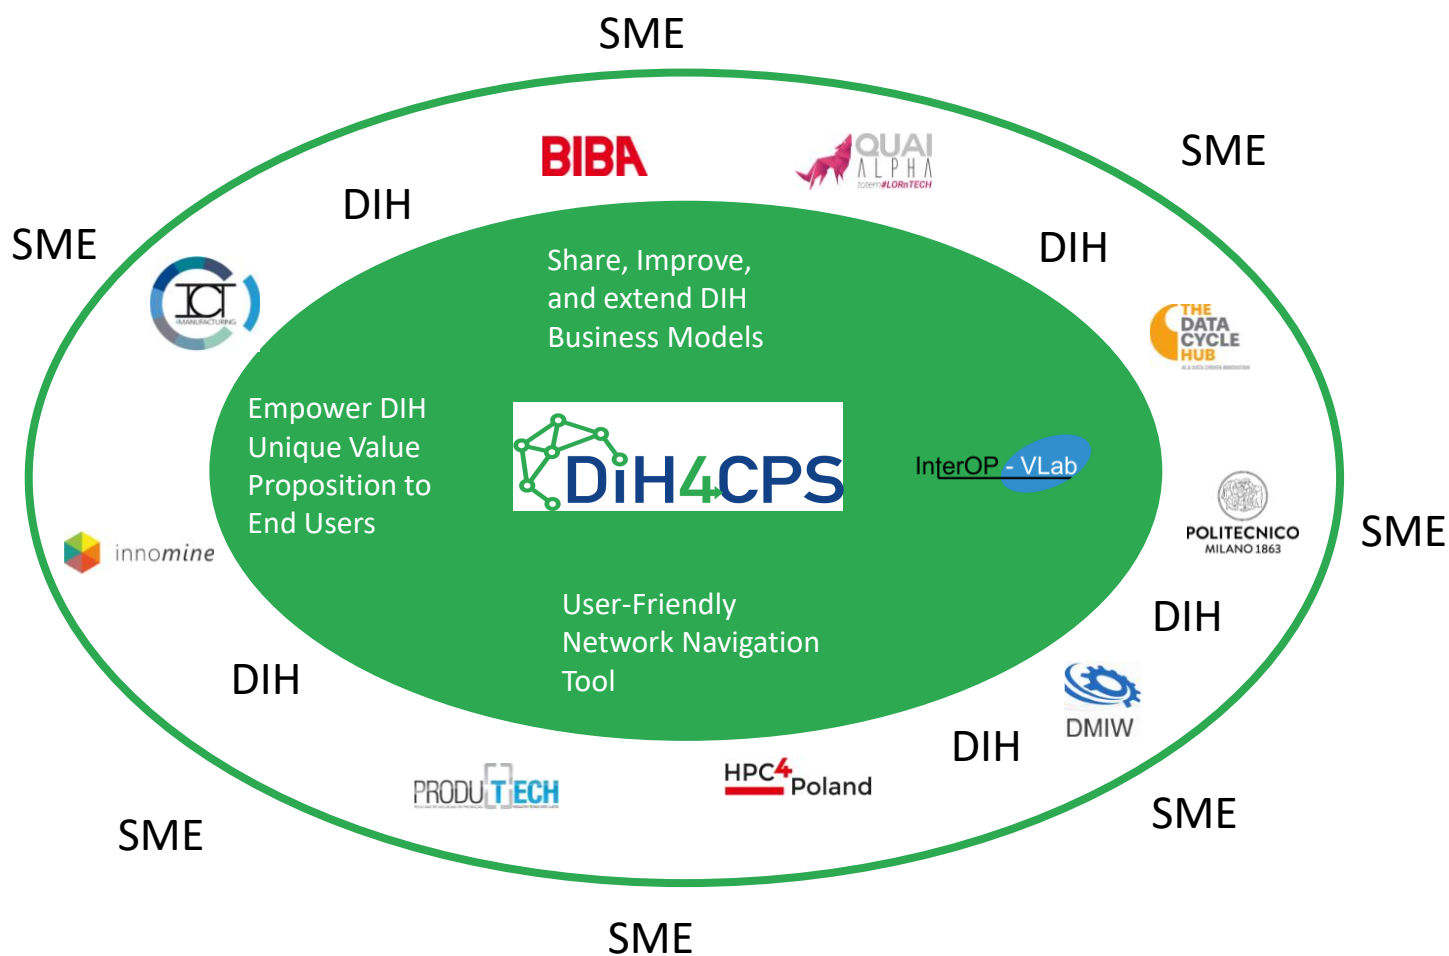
SME

BIBA

QUAI ALPHA
totem#LORnTECH

SME

DIH

SME

Share, Improve, and extend DIH Business Models

DIH

IMANUFACTURING

THE DATA CYCLE HUB

Empower DIH Unique Value Proposition to End Users

DiH4CPS

InterOP - VLab

POLITECNICO MILANO 1863

SME

innomine

User-Friendly Network Navigation Tool

DIH

DIH

DMIW

DIH

PRODUTECH

HPC4 Poland

SME

SME

SME